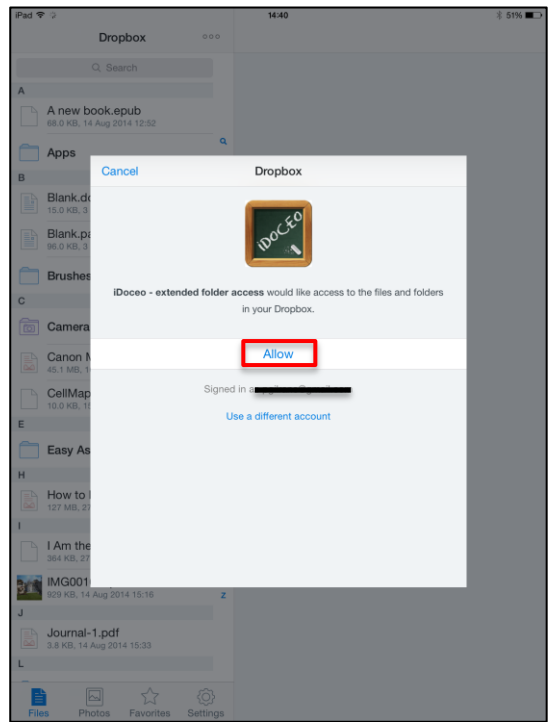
iPad 14:40 51%

Dropbox

Search

A

A new book.epub
68.0 KB, 14 Aug 2014 12:52

Apps

B

Blank.do
15.0 KB, 3

Blank.pa
96.0 KB, 3

Brushes

C

Camera

Canon N
45.1 MB,

CellMap
10.0 KB, 1

E

Easy As

H

How to
127 MB, 2

I

I Am the
364 KB, 2

IMG001
929 KB, 14 Aug 2014 15:16

J

Journal-1.pdf
3.8 KB, 14 Aug 2014 15:33

L

Files Photos Favorites Settings

Cancel Dropbox

iDoCEO

iDoceo - extended folder access would like access to the files and folders in your Dropbox.

Allow

Signed in a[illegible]

Use a different account